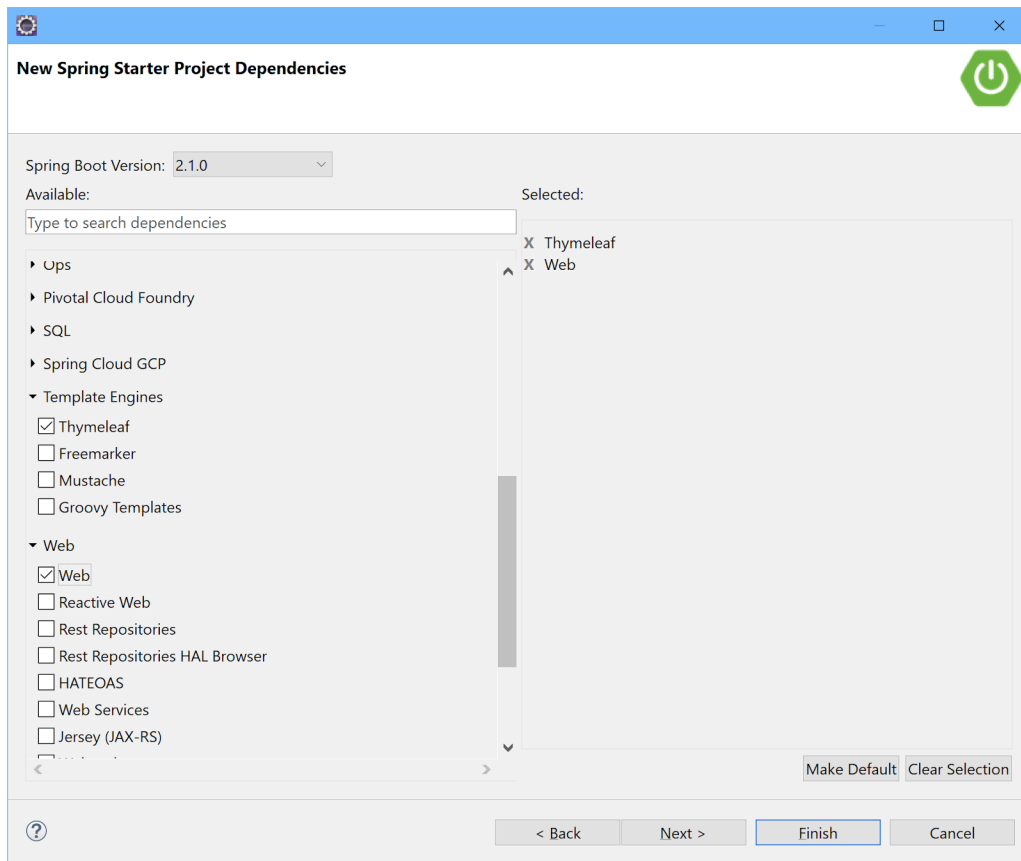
New Spring Starter Project Dependencies

Spring Boot Version: 2.1.0

Available:

Type to search dependencies

Ops
Pivotal Cloud Foundry
SQL
Spring Cloud GCP
Template Engines
Thymeleaf
Freemarker
Mustache
Groovy Templates
Web
Web
Reactive Web
Rest Repositories
Rest Repositories HAL Browser
HATEOAS
Web Services
Jersey (JAX-RS)
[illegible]

Selected:

X Thymeleaf
X Web

Make Default
Clear Selection

?

< Back
Next >
Finish
Cancel